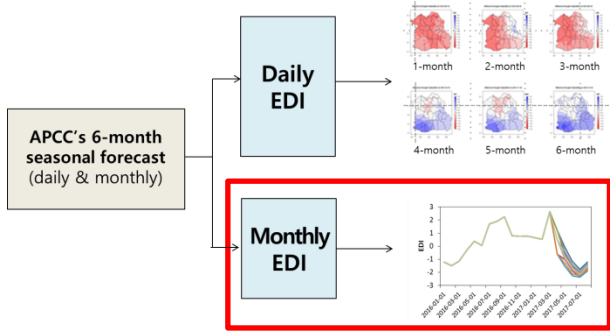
APCC's 6-month seasonal forecast (daily & monthly)

Daily EDI

1-month

2-month

3-month

4-month

5-month

6-month

Monthly EDI

3
2
1
0
-1
-2
-3

EDI

2016-01-01
2016-03-01
2016-05-01
2016-07-01
2016-09-01
2016-11-01
2017-01-01
2017-03-01
2017-05-01
2017-07-01